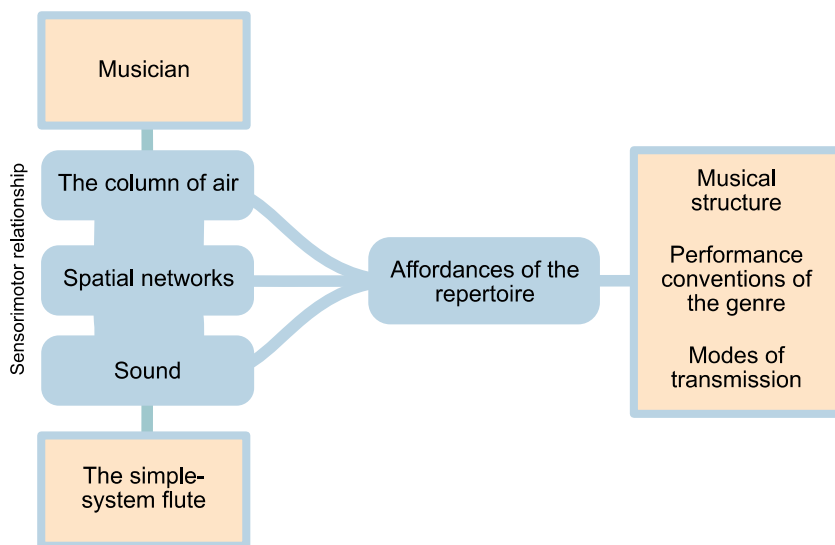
Musician

Sensorimotor relationship

The column of air

Spatial networks

Sound

The simple-system flute

Affordances of the repertoire

Musical structure

Performance conventions of the genre

Modes of transmission